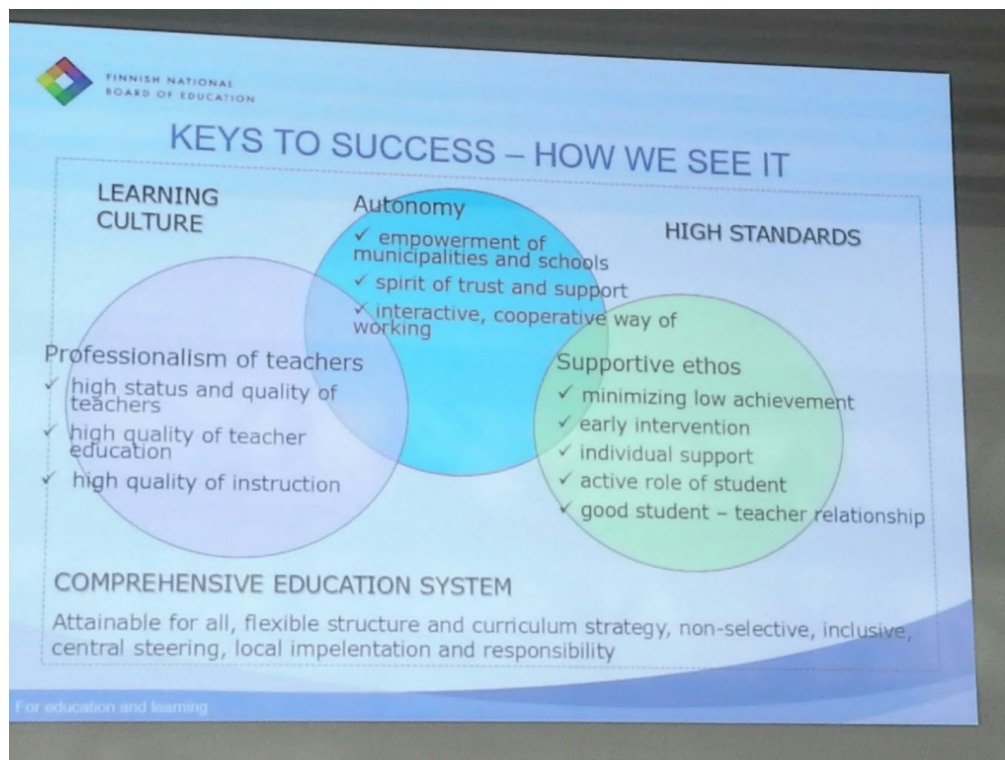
FINNISH NATIONAL BOARD OF EDUCATION

KEYS TO SUCCESS – HOW WE SEE IT

LEARNING CULTURE

Autonomy
✓ empowerment of municipalities and schools
✓ spirit of trust and support
✓ interactive, cooperative way of working

HIGH STANDARDS

Professionalism of teachers
✓ high status and quality of teachers
✓ high quality of teacher education
✓ high quality of instruction

Supportive ethos
✓ minimizing low achievement
✓ early intervention
✓ individual support
✓ active role of student
✓ good student – teacher relationship

COMPREHENSIVE EDUCATION SYSTEM
Attainable for all, flexible structure and curriculum strategy, non-selective, inclusive, central steering, local impelentation and responsibility

For education and learning